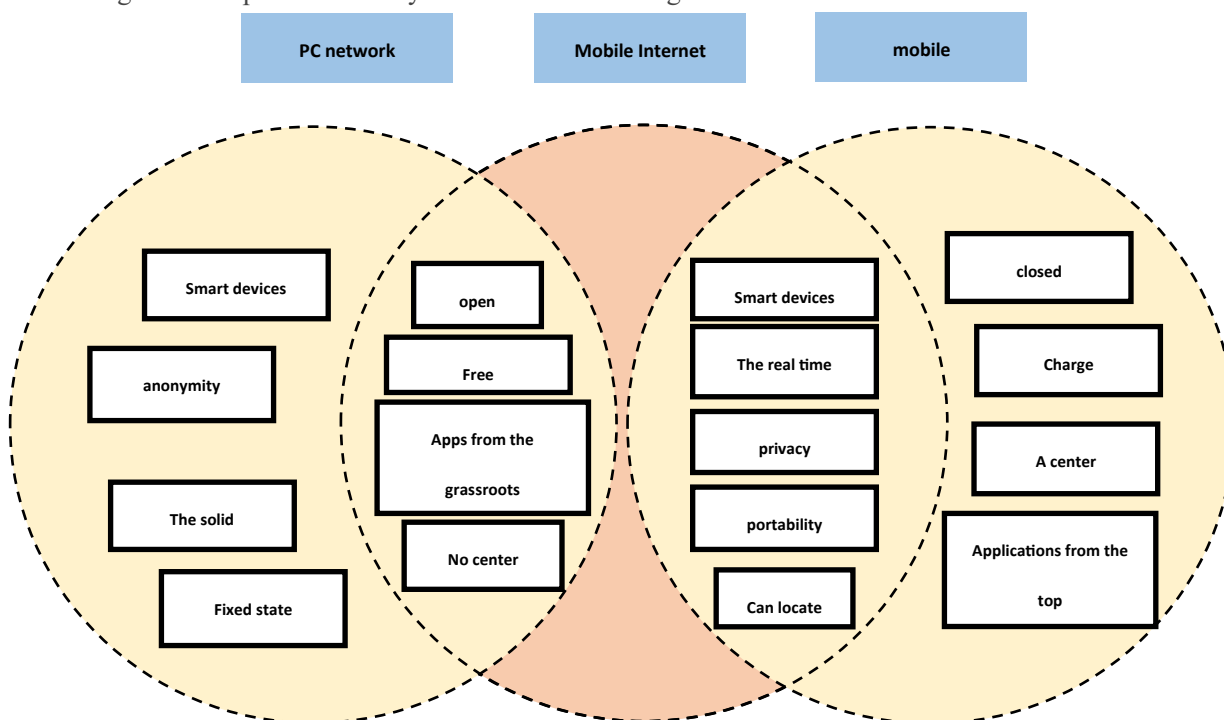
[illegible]

PC network

Mobile Internet

mobile

Smart devices

anonymity

The solid

Fixed state

open

Free

Apps from the grassroots

No center

Smart devices

The real time

privacy

portability

Can locate

closed

Charge

A center

Applications from the top